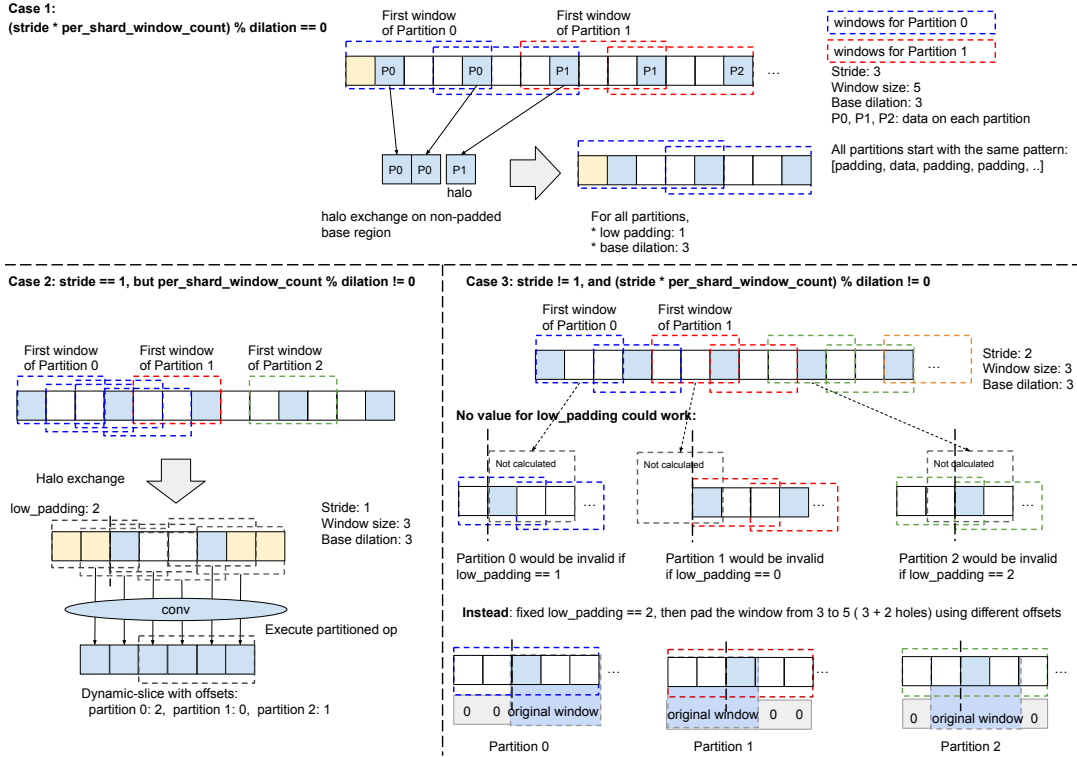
Case 1:
(stride * per_shard_window_count) % dilation == 0

First window of Partition 0

First window of Partition 1

P0 P0 P1 P1 P2 ...

windows for Partition 0

windows for Partition 1

Stride: 3
Window size: 5
Base dilation: 3
P0, P1, P2: data on each partition

All partitions start with the same pattern: [padding, data, padding, padding, ..]

P0 P0 P1
halo

halo exchange on non-padded base region

For all partitions,
* low padding: 1
* base dilation: 3

Case 2: stride == 1, but per_shard_window_count % dilation != 0

First window of Partition 0

First window of Partition 1

First window of Partition 2

Halo exchange

low_padding: 2

Stride: 1
Window size: 3
Base dilation: 3

conv

Execute partitioned op

Dynamic-slice with offsets:
partition 0: 2, partition 1: 0, partition 2: 1

Case 3: stride != 1, and (stride * per_shard_window_count) % dilation != 0

First window of Partition 0

First window of Partition 1

...

Stride: 2
Window size: 3
Base dilation: 3

No value for low_padding could work:

Not calculated

Not calculated

Not calculated

...

...

...

Partition 0 would be invalid if low_padding == 1

Partition 1 would be invalid if low_padding == 0

Partition 2 would be invalid if low_padding == 2

Instead: fixed low_padding == 2, then pad the window from 3 to 5 ( 3 + 2 holes) using different offsets

...

...

...

0 0 original window

original window 0 0

0 original window 0

Partition 0

Partition 1

Partition 2